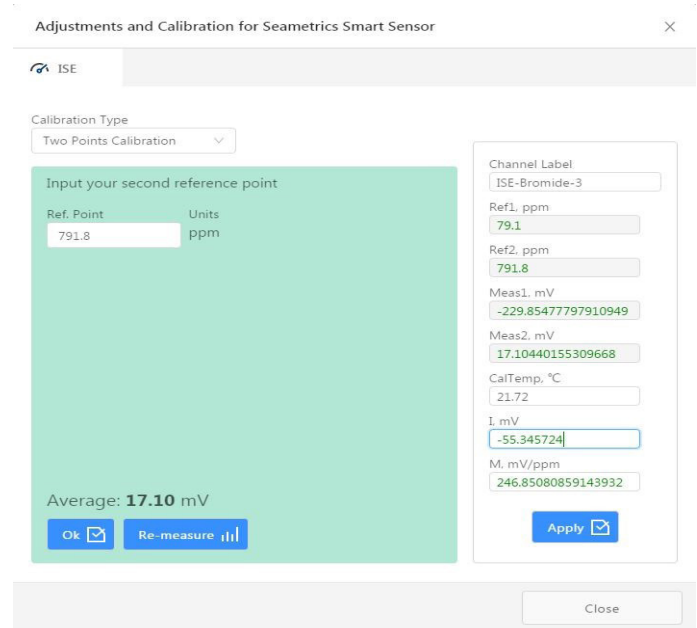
Adjustments and Calibration for Seametrics Smart Sensor

×

ISE

Calibration Type
Two Points Calibration

Input your second reference point

Ref. Point
791.8

Units
ppm

Average: **17.10** mV

Ok

Re-measure

Channel Label
ISE-Bromide-3

Ref1, ppm
79.1

Ref2, ppm
791.8

Meas1, mV
-229.85477797910949

Meas2, mV
17.10440155309668

CalTemp, °C
21.72

I, mV
-55.345724

M, mV/ppm
246.85080859143932

Apply

Close